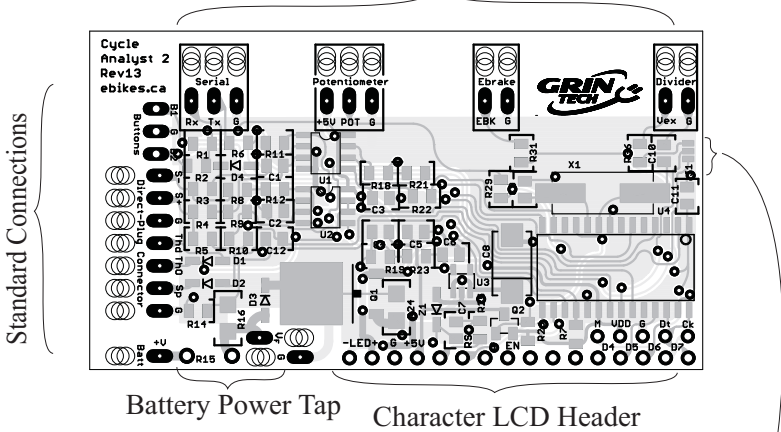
Cycle Analyst 2 Rev13 ebikes.ca

Serial
Rx Tx G

Potentiometer
+5V POT G

Ebrake
EBK G

GRIN TECH

Divider
Vex G

Standard Connections

B1 G Buttons

S- S+ Direct-Plug Connector

R1 R6 R11
R2 D4 C1
R3 R8 R12
R4 R9 C2
R5 R10 C12
D1 D2 D3
R14 R16

U1 U2
R18 R21
C3 R22
C5 C6
R19 R23
C8
Q1 Z1 Z4
U3 C7 R13
Q2
R30 R25 R7 R20

R31 X1 R29
R26 C10 C11 U4

Th Sp G

+V Batt R15

-LED+ G +5V EN
M VDD G Dt Ck
D4 D5 D6 D7

Battery Power Tap

Character LCD Header